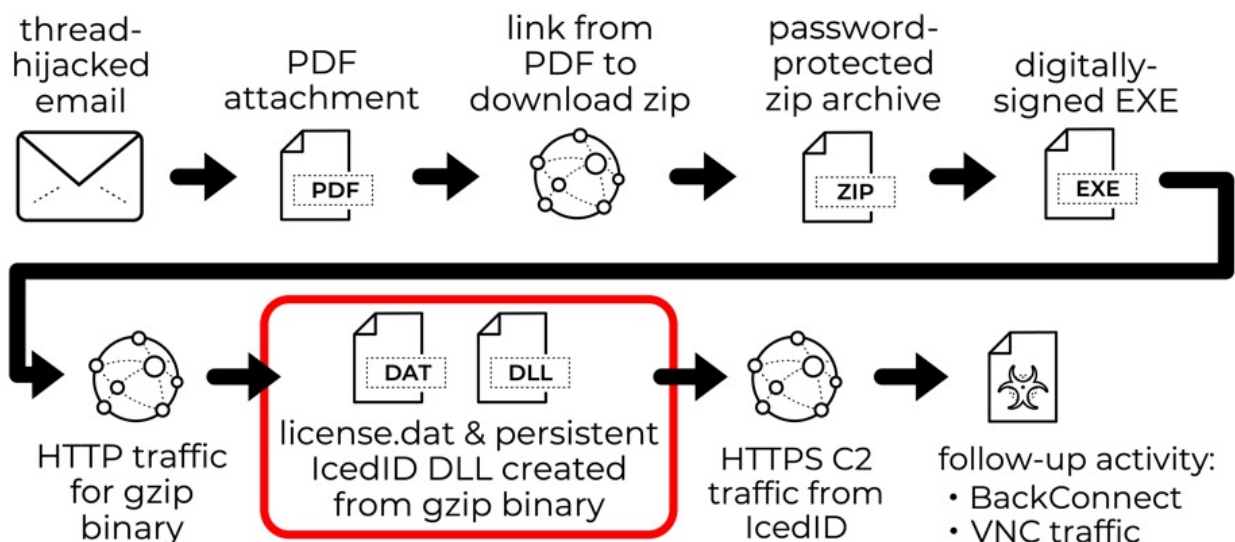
thread-hijacked email

PDF attachment

PDF

link from PDF to download zip

password-protected zip archive

ZIP

digitally-signed EXE

EXE

HTTP traffic for gzip binary

DAT

DLL

license.dat & persistent IcedID DLL created from gzip binary

HTTPS C2 traffic from IcedID

follow-up activity:
• BackConnect
• VNC traffic